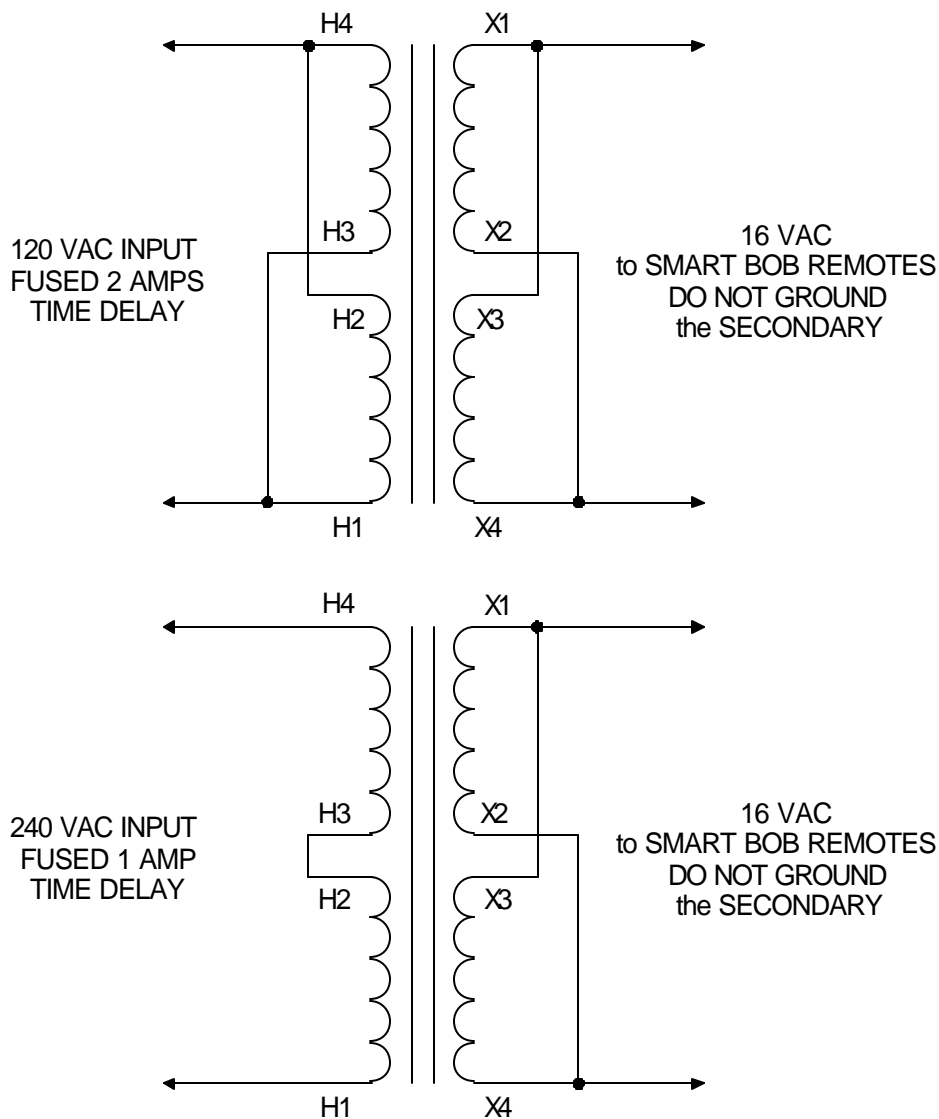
H4

X1

120 VAC INPUT
FUSED 2 AMPS
TIME DELAY

H3

X2

16 VAC
to SMART BOB REMOTES
DO NOT GROUND
the SECONDARY

H2

X3

H1

X4

H4

X1

240 VAC INPUT
FUSED 1 AMP
TIME DELAY

H3

X2

16 VAC
to SMART BOB REMOTES
DO NOT GROUND
the SECONDARY

H2

X3

H1

X4